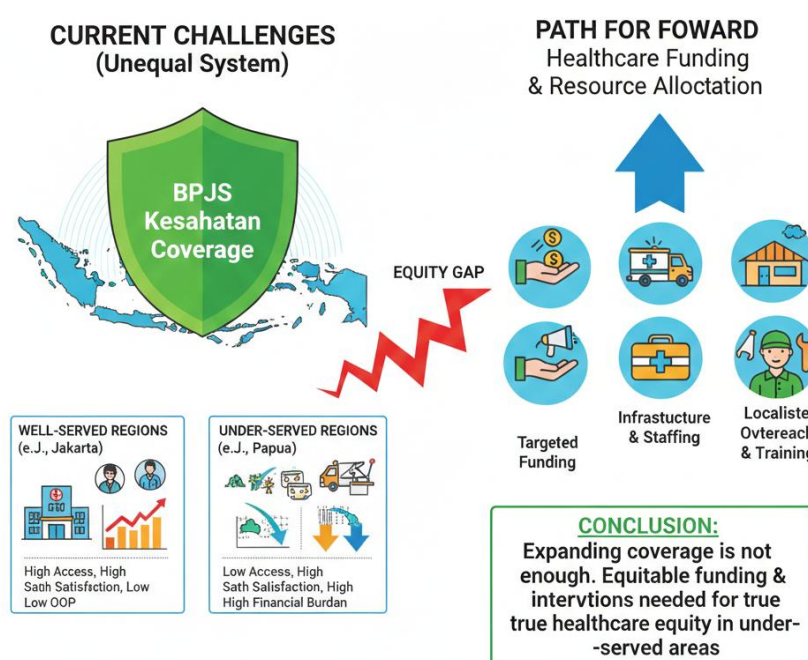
CURRENT CHALLENGES
(Unequal System)

BPJS Kesahatan Coverage

EQUITY GAP

PATH FOR FOWARD
Healthcare Funding & Resource Alloctation

Targeted Funding

Infrastucture & Staffing

Localiste Ovtereacl & Training

WELL-SERVED REGIONS
(e.J., Jakarta)

High Access, High Sath Satisfaction, Low Low OOP

UNDER-SERVED REGIONS
(e.J., Papua)

Low Access, High Sath Salisfaction, High High Financial Burdan

CONCLUSION:
Expanding coverage is not enough. Equitable funding & intervtions needed for true true healthcare equity in under- -served areas